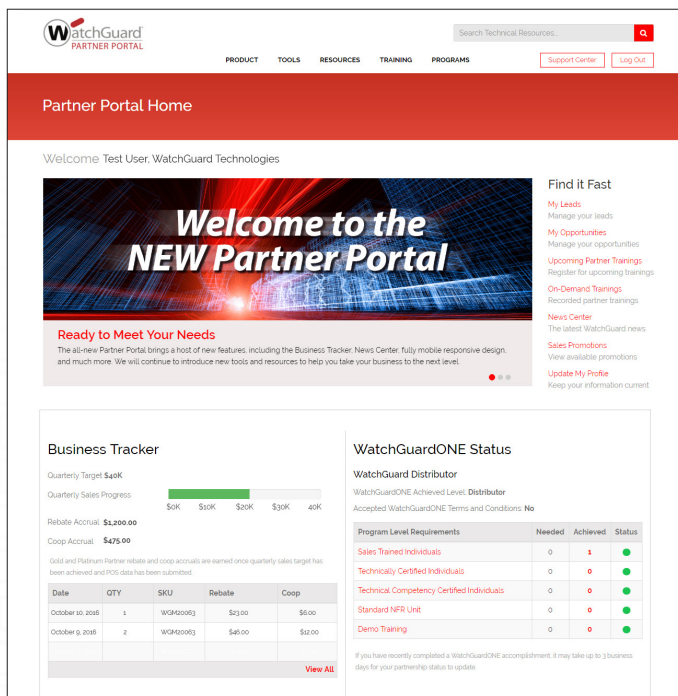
WatchGuard
PARTNER PORTAL

Search Technical Resources...

PRODUCT TOOLS RESOURCES TRAINING PROGRAMS

Support Center Log Out

Partner Portal Home

Welcome Test User, WatchGuard Technologies

Welcome to the NEW Partner Portal

Ready to Meet Your Needs

The all-new Partner Portal brings a host of new features, including the Business Tracker, News Center, fully mobile responsive design, and much more. We will continue to introduce new tools and resources to help you take your business to the next level.

Find it Fast

My Leads
Manage your leads

My Opportunities
Manage your opportunities

Upcoming Partner Trainings
Register for upcoming trainings

On-Demand Trainings
Recorded partner trainings

News Center
The latest WatchGuard news

Sales Promotions
View available promotions

Update My Profile
Keep your information current

Business Tracker

Quarterly Target $40K

Quarterly Sales Progress

$0K $10K $20K $30K 40K

Rebate Accrual $1,200.00

Coop Accrual $475.00

Gold and Platinum Partner rebate and coop accruals are earned once quarterly sales target has been achieved and POS data has been submitted.

| Date | QTY | SKU | Rebate | Coop |
|---|---|---|---|---|
| October 10, 2016 | 1 | WGM20063 | $23.00 | $6.00 |
| October 9, 2016 | 2 | WGM20063 | $46.00 | $12.00 |
| | | | | |

View All

WatchGuardONE Status

WatchGuard Distributor

WatchGuardONE Achieved Level: Distributor

Accepted WatchGuardONE Terms and Conditions: No

| Program Level Requirements | Needed | Achieved | Status |
|---|---|---|---|
| Sales Trained Individuals | 0 | 1 | |
| Technically Certified Individuals | 0 | 0 | |
| Technical Competency Certified Individuals | 0 | 0 | |
| Standard NFR Unit | 0 | 0 | |
| Demo Training | 0 | 0 | |

If you have recently completed a WatchGuardONE accomplishment, it may take up to 3 business days for your partnership status to update.